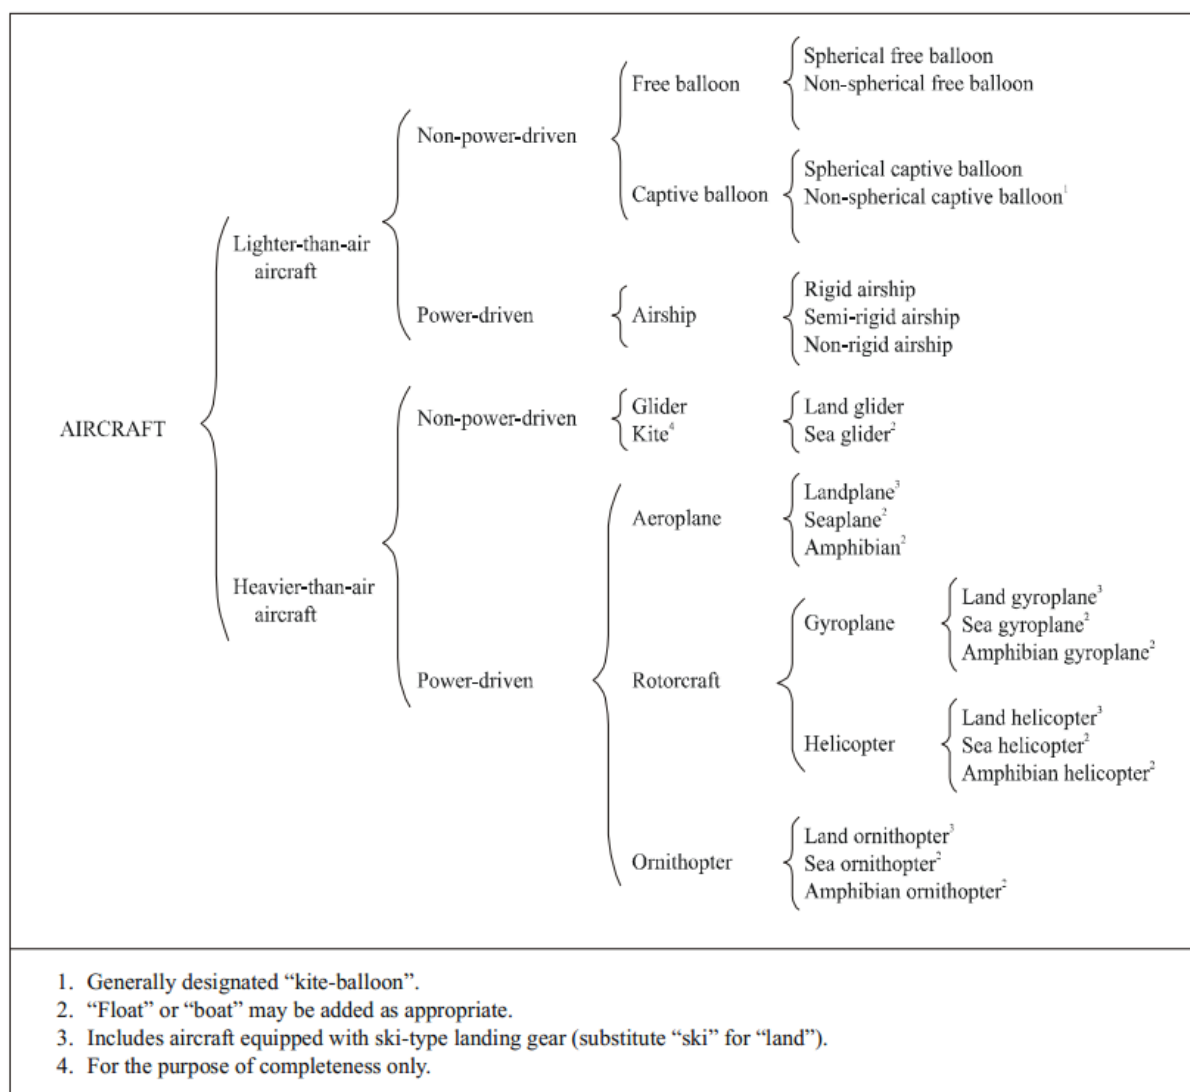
AIRCRAFT

Lighter-than-air aircraft

Non-power-driven

Free balloon

Spherical free balloon
Non-spherical free balloon

Captive balloon

Spherical captive balloon
Non-spherical captive balloon$^1$

Power-driven

Airship

Rigid airship
Semi-rigid airship
Non-rigid airship

Heavier-than-air aircraft

Non-power-driven

Glider
Kite$^4$

Land glider
Sea glider$^2$

Power-driven

Aeroplane

Landplane$^3$
Seaplane$^2$
Amphibian$^2$

Rotorcraft

Gyroplane

Land gyroplane$^3$
Sea gyroplane$^2$
Amphibian gyroplane$^2$

Helicopter

Land helicopter$^3$
Sea helicopter$^2$
Amphibian helicopter$^2$

Ornithopter

Land ornithopter$^3$
Sea ornithopter$^2$
Amphibian ornithopter$^2$

1. Generally designated “kite-balloon”.
2. “Float” or “boat” may be added as appropriate.
3. Includes aircraft equipped with ski-type landing gear (substitute “ski” for “land”).
4. For the purpose of completeness only.